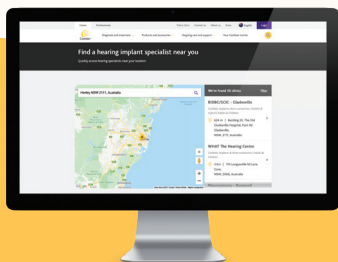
Home Professionals

Cochlear

Find a hearing implant specialist near you

Quickly access hearing specialists near your location

Henley NSW 2111, Australia

We've found 10 clinics

RIDBC/SCIC - Gladesville

Gladesville Hospital, Punt Rd, Gladesville, NSW, 2111, Australia

WHAT The Hearing Centre

Gladesville, NSW, 2066, Australia